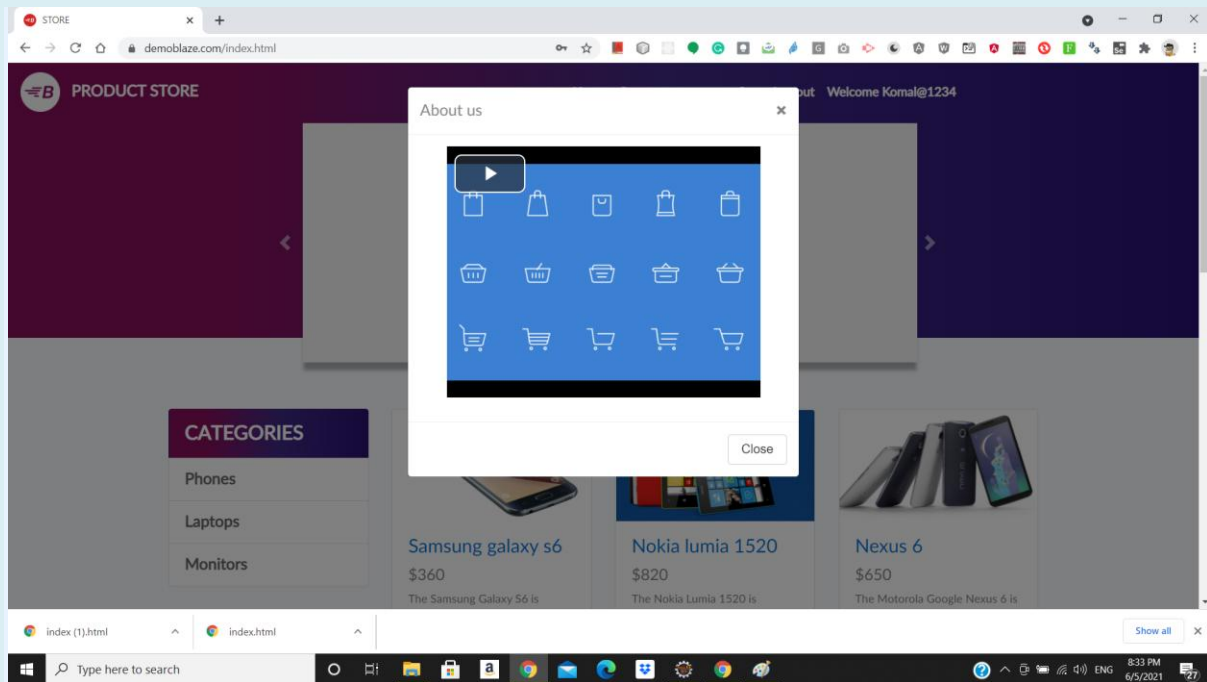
STORE
demoblaze.com/index.html

PRODUCT STORE
out Welcome Komal@1234

About us
×

Close

CATEGORIES
Phones
Laptops
Monitors

Samsung galaxy s6
$360
The Samsung Galaxy S6 is

Nokia lumia 1520
$820
The Nokia Lumia 1520 is

Nexus 6
$650
The Motorola Google Nexus 6 is

index (1).html
index.html
Show all

Type here to search
ENG
8:33 PM
6/5/2021
27